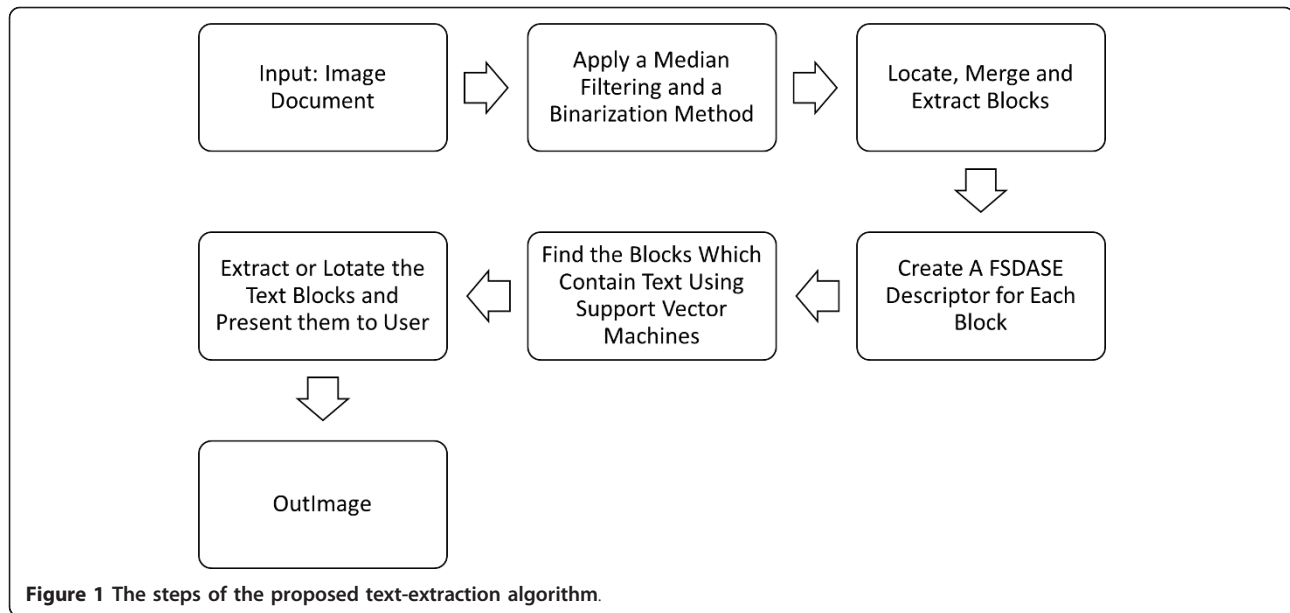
Input: Image Document

Apply a Median Filtering and a Binarization Method

Locate, Merge and Extract Blocks

Create A FSDASE Descriptor for Each Block

Find the Blocks Which Contain Text Using Support Vector Machines

Extract or Lotate the Text Blocks and Present them to User

OutImage

**Figure 1 The steps of the proposed text-extraction algorithm**.